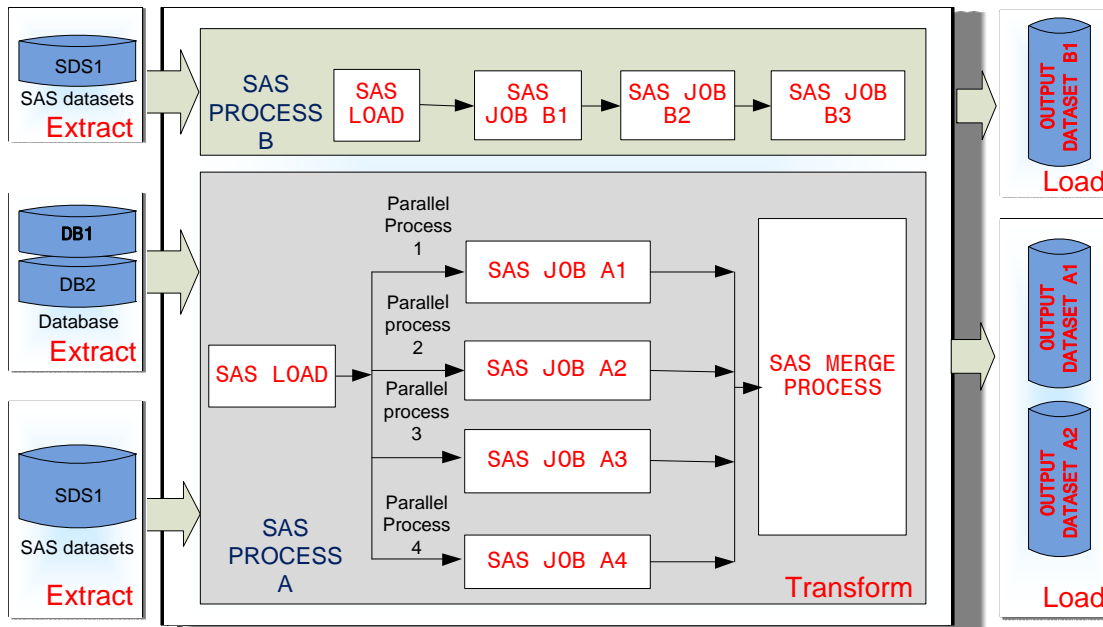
SDS1
SAS datasets
Extract

DB1
DB2
Database
Extract

SDS1
SAS datasets
Extract

SAS PROCESS B
SAS LOAD
SAS JOB B1
SAS JOB B2
SAS JOB B3

Parallel Process 1
Parallel process 2
Parallel process 3
Parallel Process 4

SAS LOAD
SAS JOB A1
SAS JOB A2
SAS JOB A3
SAS JOB A4
SAS MERGE PROCESS
SAS PROCESS A
Transform

OUTPUT DATASET B1
Load

OUTPUT DATASET A1
OUTPUT DATASET A2
Load